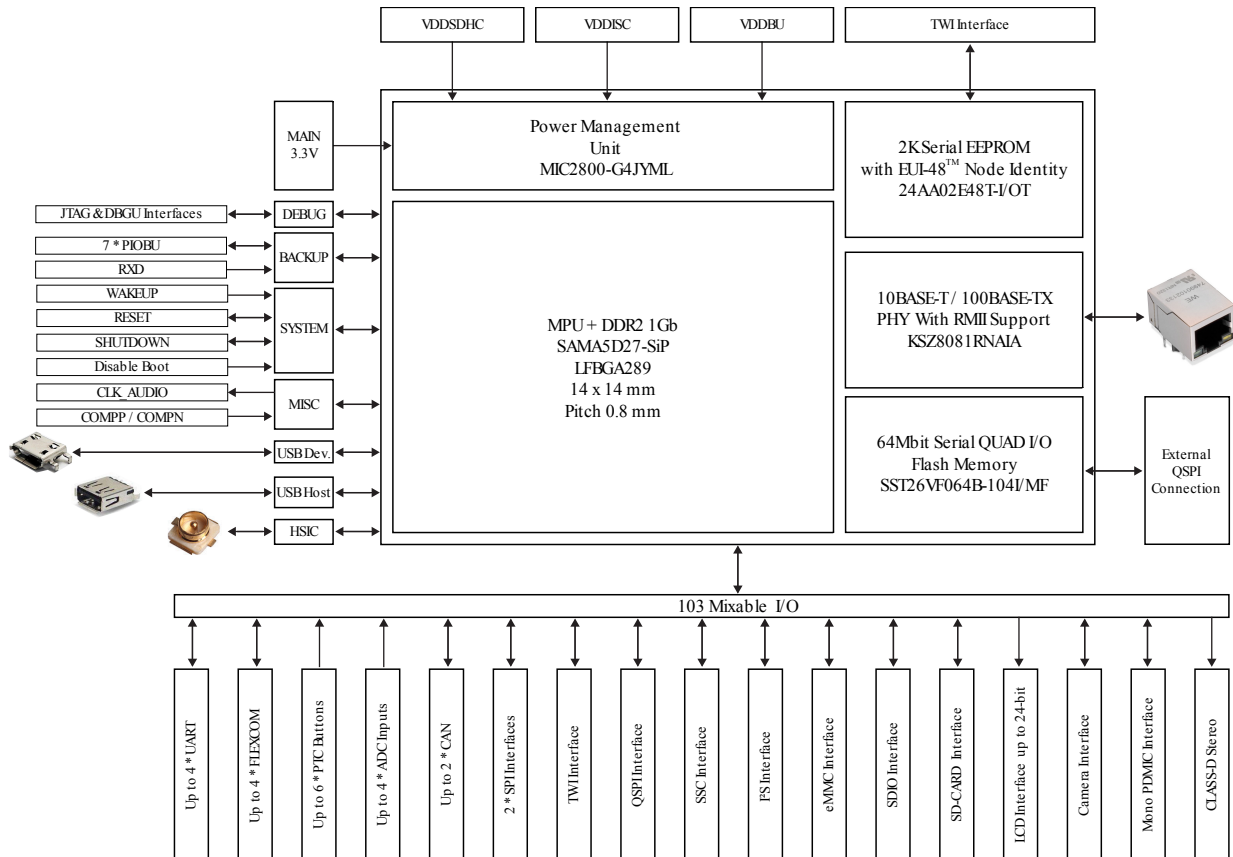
VDDSDHC

VDDISC

VDDBU

TWI Interface

MAIN 3.3V

Power Management Unit MIC2800-G4JYML

2K Serial EEPROM with EUI-48$^{TM}$ Node Identity 24AA02E48T-I/OT

JTAG & DBGU Interfaces

DEBUG

7 * PIOBU

RXD

BACKUP

WAKEUP

RESET

SHUTDOWN

Disable Boot

SYSTEM

CLK_AUDIO

COMPP / COMPN

MISC

MPU + DDR2 1Gb
SAMA5D27-SiP
LFBGA289
14 x 14 mm
Pitch 0.8 mm

10BASE-T / 100BASE-TX PHY With RMII Support KSZ8081RNAIA

64Mbit Serial QUAD I/O Flash Memory SST26VF064B-104I/MF

External QSPI Connection

USB Dev.

USB Host

HSIC

103 Mixable I/O

Up to 4 * UART

Up to 4 * FLEXCOM

Up to 6 * PTC Buttons

Up to 4 * ADC Inputs

Up to 2 * CAN

2 * SPI Interfaces

TWI Interface

QSPI Interface

SSC Interface

I²S Interface

eMMC Interface

SDIO Interface

SD-CARD Interface

LCD Interface up to 24-bit

Camera Interface

Mono PDMIC Interface

CLASS-D Stereo